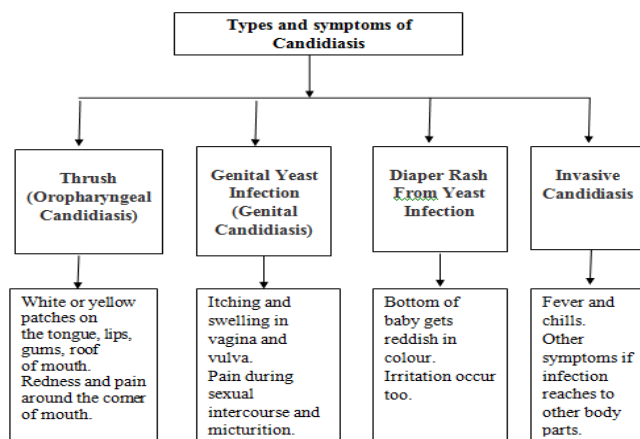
Types and symptoms of Candidiasis

Thrush (Oropharyngeal Candidiasis)

White or yellow patches on the tongue, lips, gums, roof of mouth. Redness and pain around the corner of mouth.

Genital Yeast Infection (Genital Candidiasis)

Itching and swelling in vagina and vulva. Pain during sexual intercourse and micturition.

Diaper Rash From Yeast Infection

Bottom of baby gets reddish in colour. Irritation occur too.

Invasive Candidiasis

Fever and chills. Other symptoms if infection reaches to other body parts.